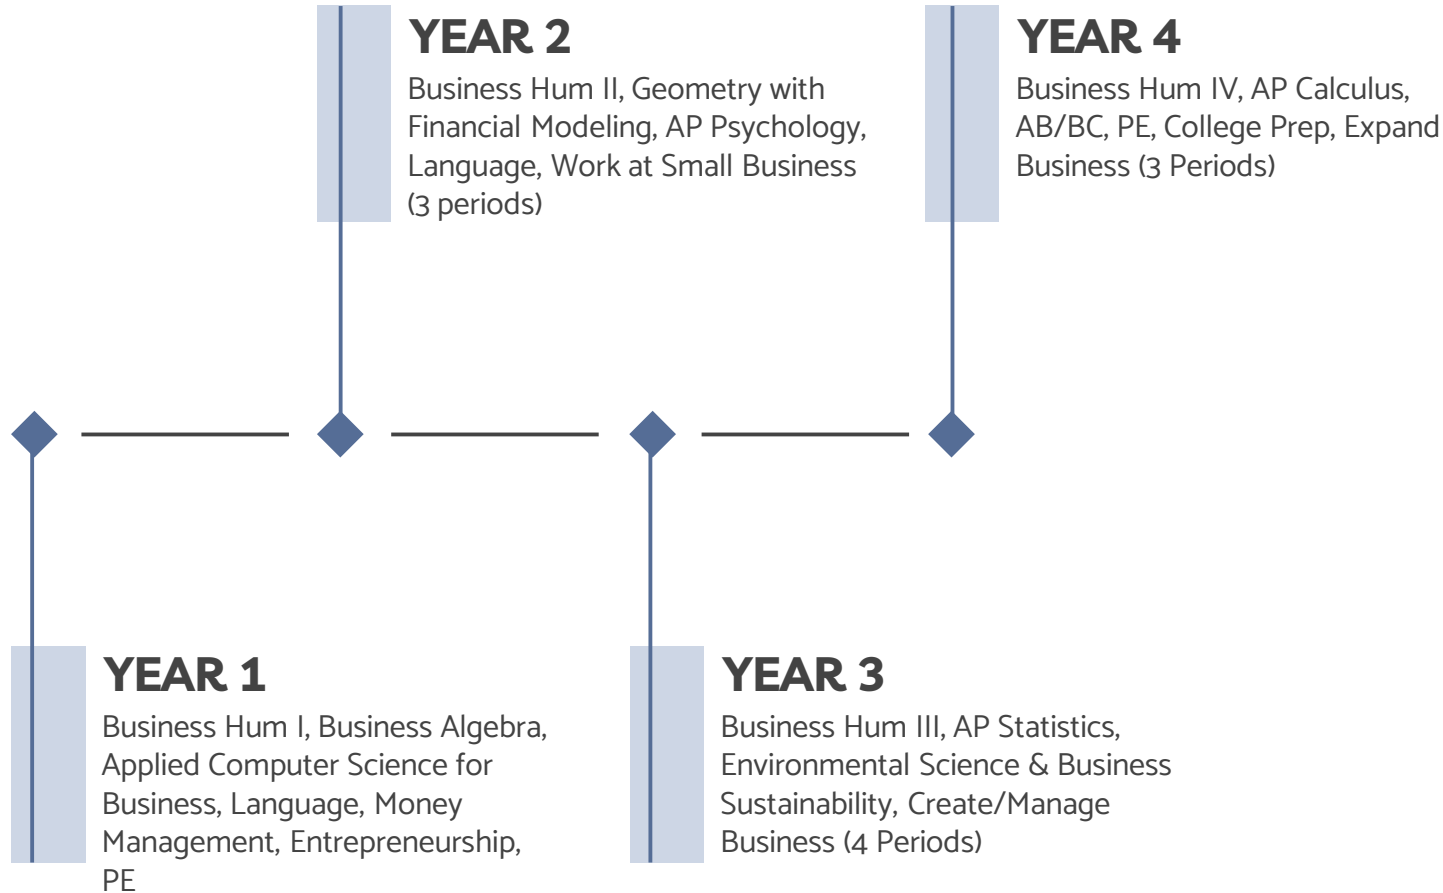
YEAR 2
Business Hum II, Geometry with Financial Modeling, AP Psychology, Language, Work at Small Business (3 periods)

YEAR 4
Business Hum IV, AP Calculus, AB/BC, PE, College Prep, Expand Business (3 Periods)

YEAR 1
Business Hum I, Business Algebra, Applied Computer Science for Business, Language, Money Management, Entrepreneurship, PE

YEAR 3
Business Hum III, AP Statistics, Environmental Science & Business Sustainability, Create/Manage Business (4 Periods)